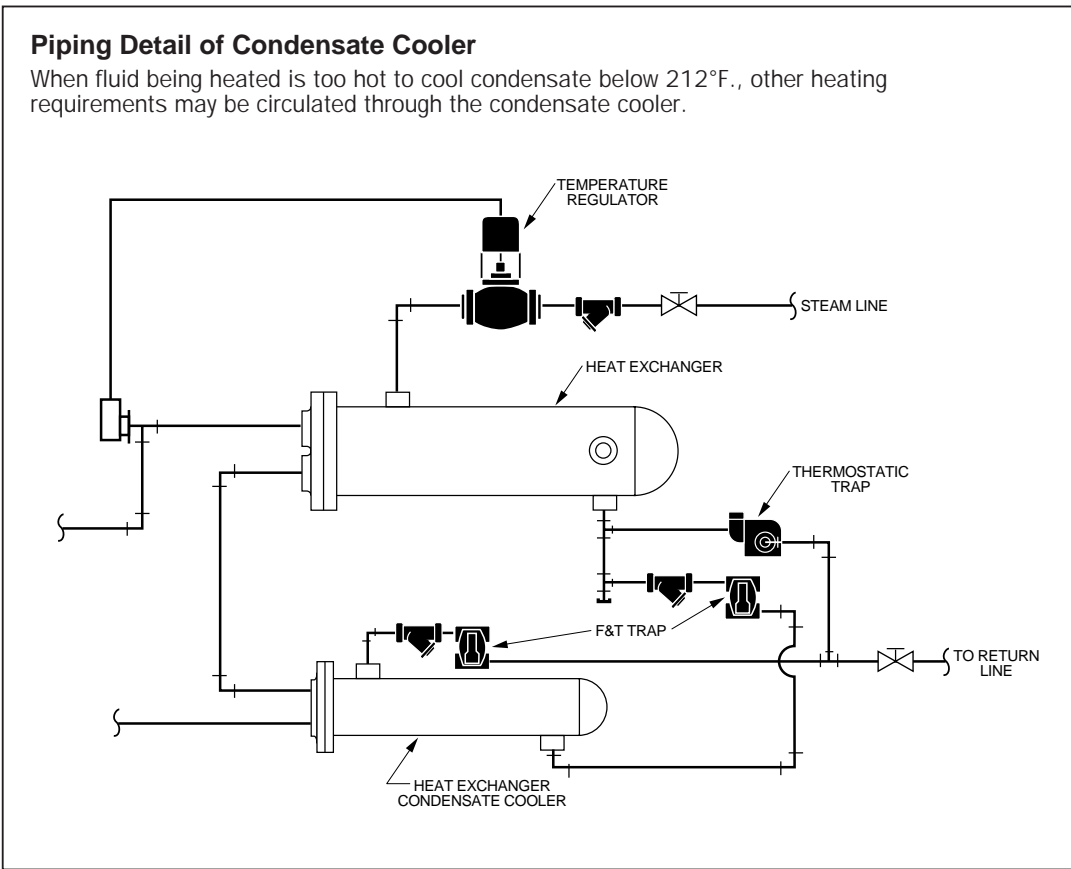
**Piping Detail of Condensate Cooler**

When fluid being heated is too hot to cool condensate below 212°F., other heating requirements may be circulated through the condensate cooler.

TEMPERATURE REGULATOR

STEAM LINE

HEAT EXCHANGER

THERMOSTATIC TRAP

F&T TRAP

TO RETURN LINE

HEAT EXCHANGER CONDENSATE COOLER